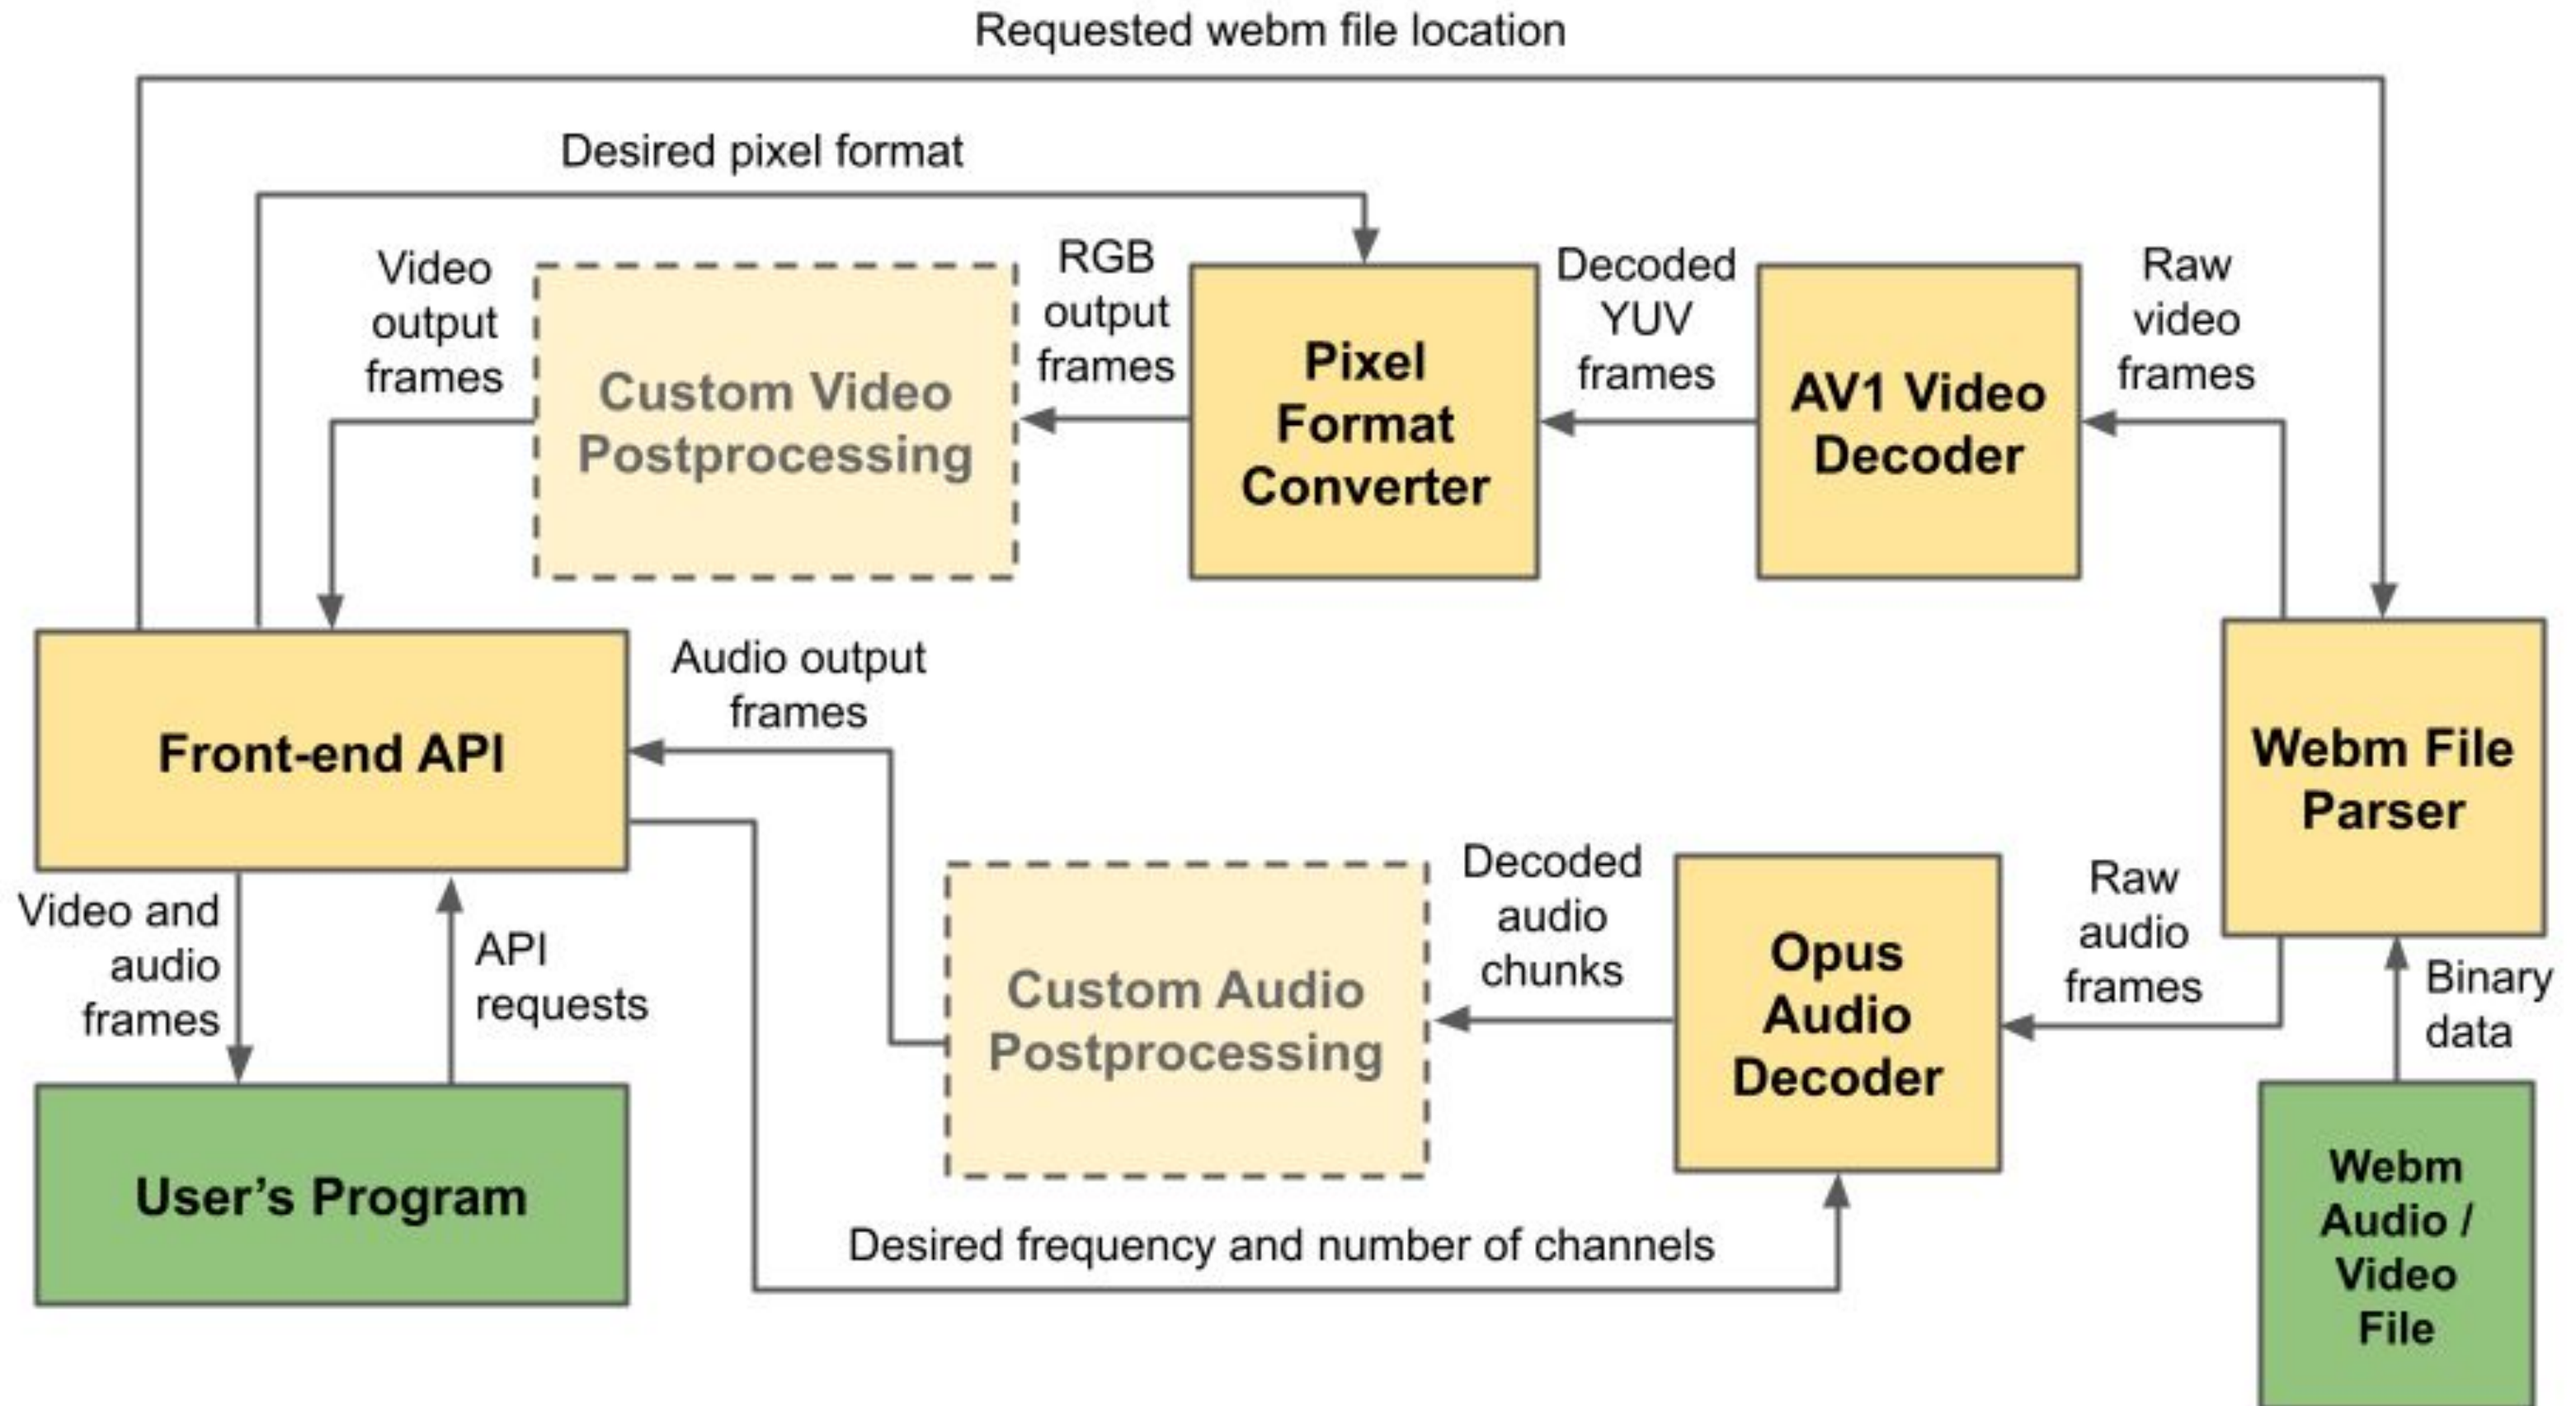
Requested webm file location

Desired pixel format

Video output frames

Custom Video Postprocessing

RGB output frames

Pixel Format Converter

Decoded YUV frames

AV1 Video Decoder

Raw video frames

Front-end API

Audio output frames

Webm File Parser

Decoded audio chunks

Raw audio frames

Video and audio frames

API requests

Custom Audio Postprocessing

Opus Audio Decoder

Binary data

User's Program

Desired frequency and number of channels

Webm Audio / Video File